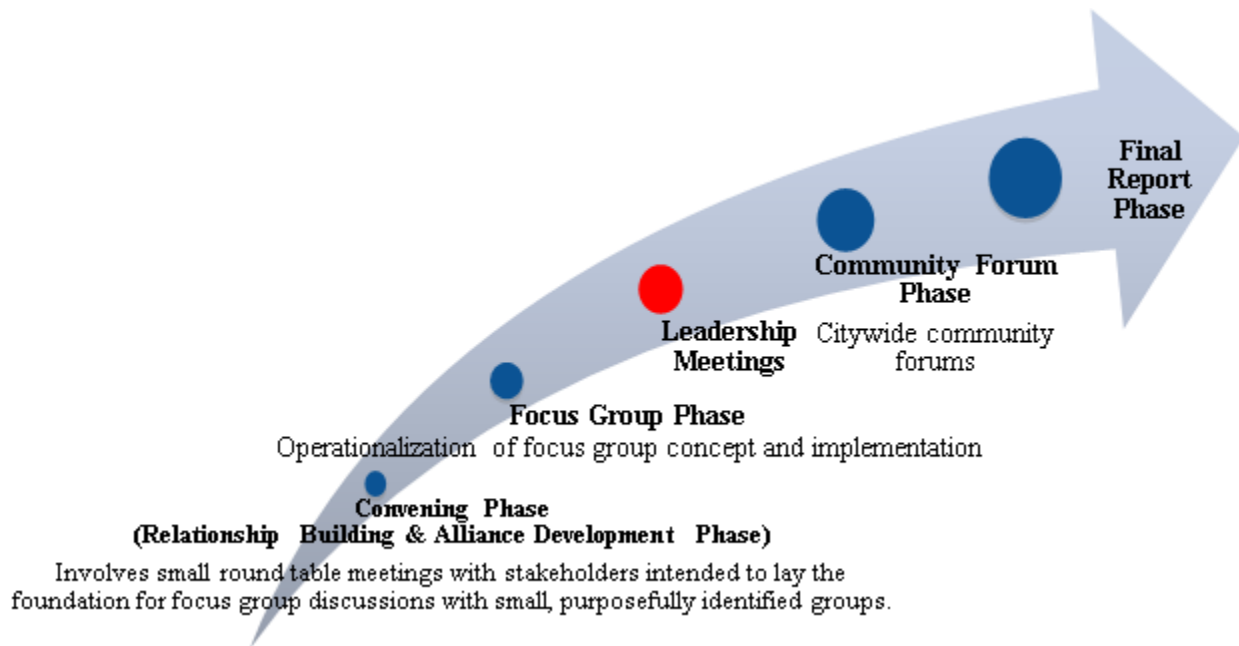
Final Report Phase

Community Forum Phase

Citywide community forums

Leadership Meetings

Focus Group Phase

Operationalization of focus group concept and implementation

Convening Phase
(Relationship Building & Alliance Development Phase)

Involves small round table meetings with stakeholders intended to lay the foundation for focus group discussions with small, purposefully identified groups.